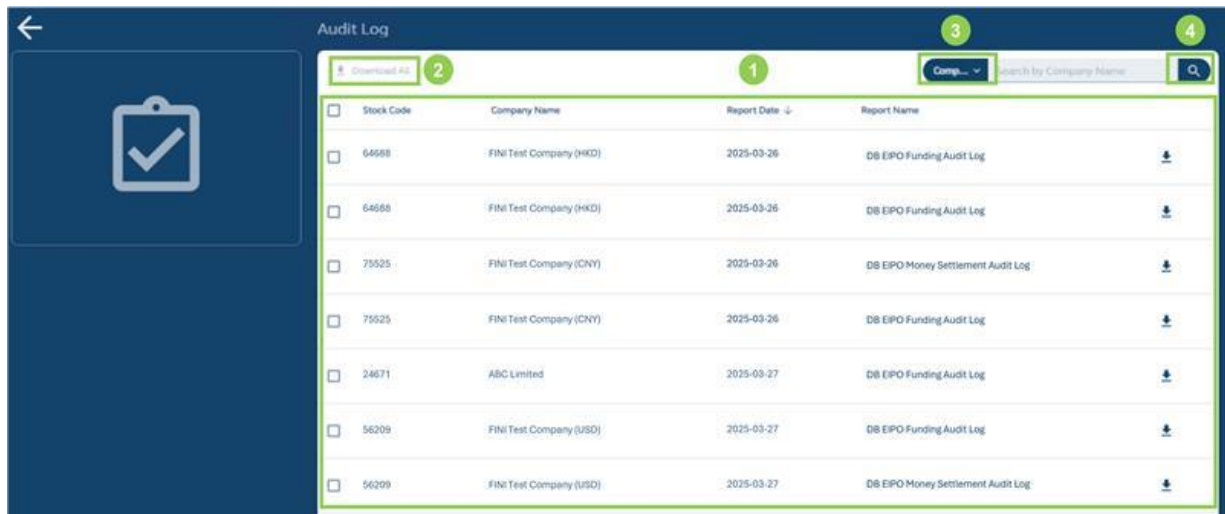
Audit Log

Download All 2

1

3 Comp...

Search by Company Name

4

| | Stock Code | Company Name | Report Date ↓ | Report Name | |
|---|---|---|---|---|---|
| ☐ | 64688 | FINI Test Company (HKD) | 2025-03-26 | DB EIPO Funding Audit Log | |
| ☐ | 64688 | FINI Test Company (HKD) | 2025-03-26 | DB EIPO Funding Audit Log | |
| ☐ | 75525 | FINI Test Company (CNY) | 2025-03-26 | DB EIPO Money Settlement Audit Log | |
| ☐ | 75525 | FINI Test Company (CNY) | 2025-03-26 | DB EIPO Funding Audit Log | |
| ☐ | 24671 | ABC Limited | 2025-03-27 | DB EIPO Funding Audit Log | |
| ☐ | 56209 | FINI Test Company (USD) | 2025-03-27 | DB EIPO Funding Audit Log | |
| ☐ | 56209 | FINI Test Company (USD) | 2025-03-27 | DB EIPO Money Settlement Audit Log | |